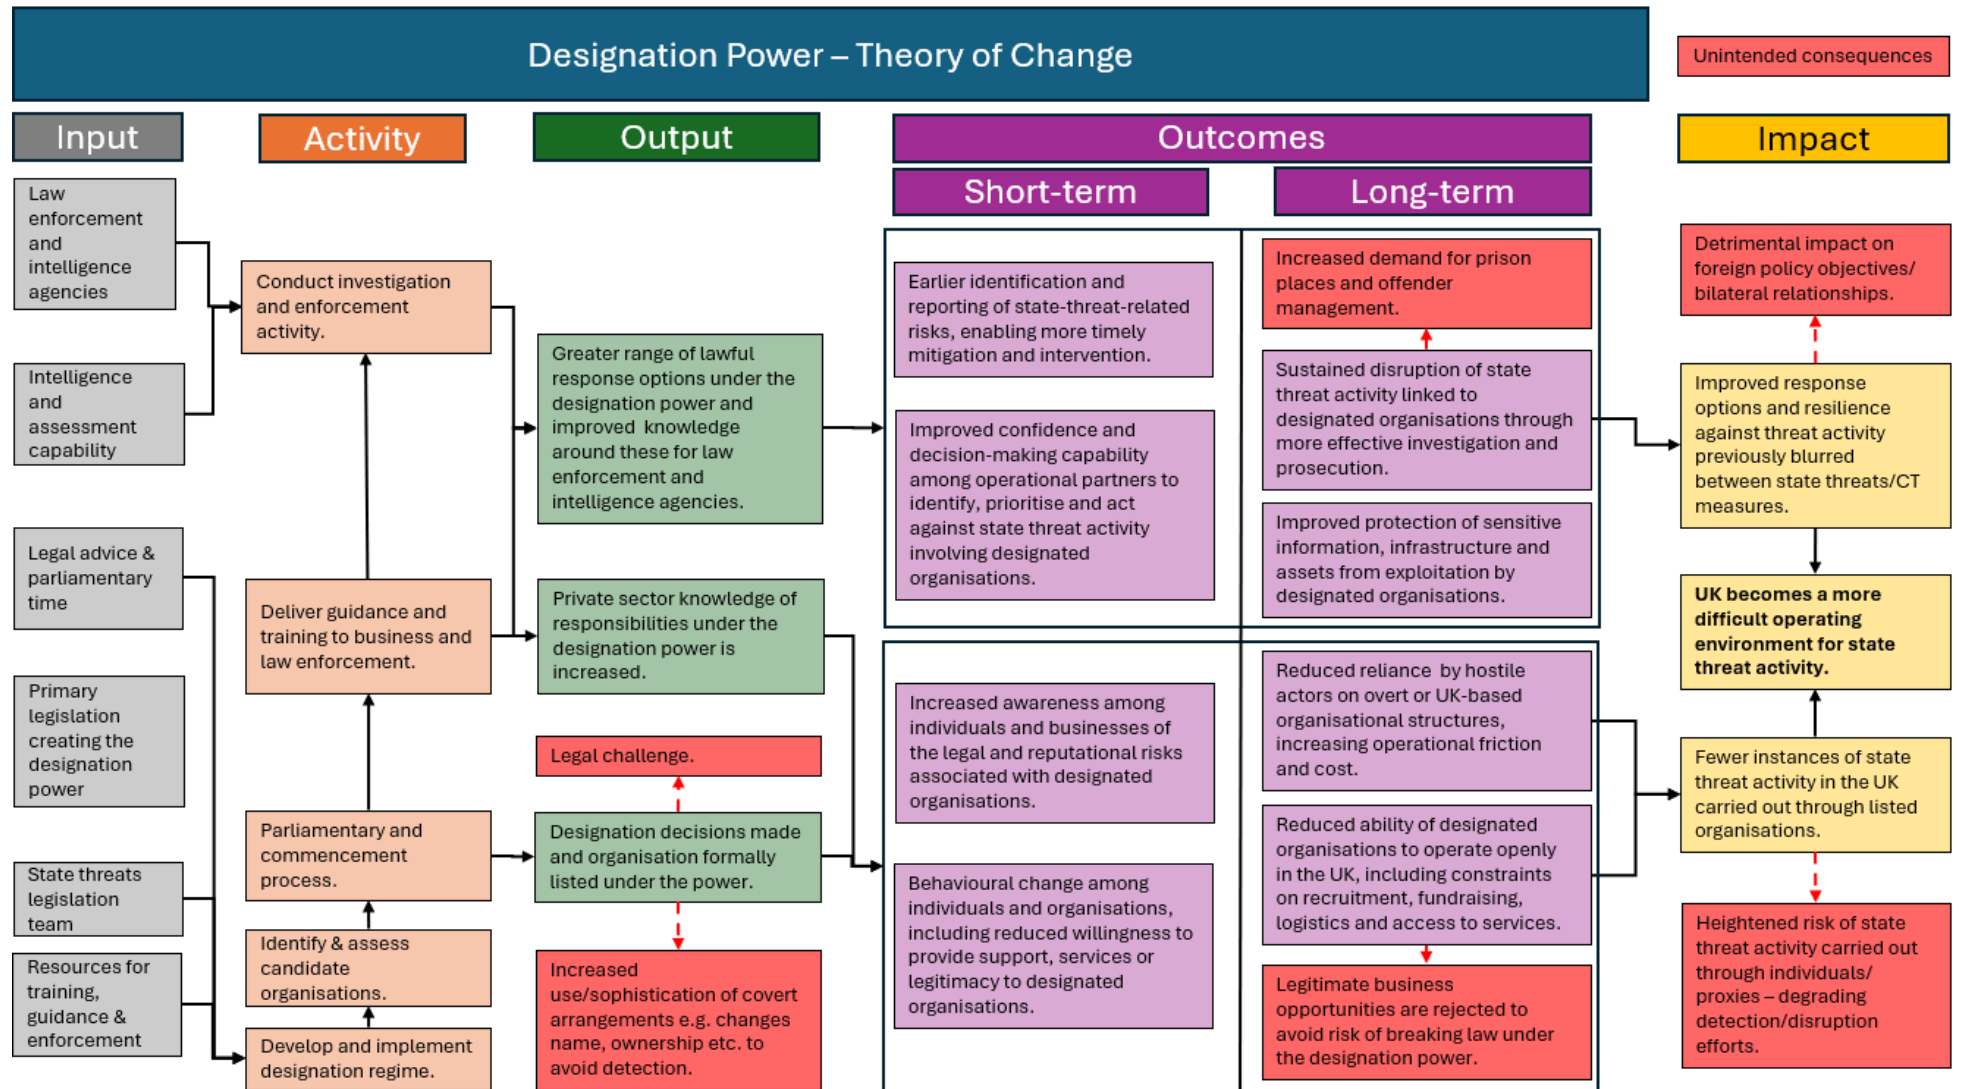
Designation Power – Theory of Change

Unintended consequences

Input

Activity

Output

Outcomes

Short-term

Long-term

Impact

Law enforcement and intelligence agencies

Intelligence and assessment capability

Legal advice & parliamentary time

Primary legislation creating the designation power

State threats legislation team

Resources for training, guidance & enforcement

Conduct investigation and enforcement activity.

Deliver guidance and training to business and law enforcement.

Parliamentary and commencement process.

Identify & assess candidate organisations.

Develop and implement designation regime.

Greater range of lawful response options under the designation power and improved knowledge around these for law enforcement and intelligence agencies.

Private sector knowledge of responsibilities under the designation power is increased.

Legal challenge.

Designation decisions made and organisation formally listed under the power.

Increased use/sophistication of covert arrangements e.g. changes name, ownership etc. to avoid detection.

Earlier identification and reporting of state-threat-related risks, enabling more timely mitigation and intervention.

Improved confidence and decision-making capability among operational partners to identify, prioritise and act against state threat activity involving designated organisations.

Increased awareness among individuals and businesses of the legal and reputational risks associated with designated organisations.

Behavioural change among individuals and organisations, including reduced willingness to provide support, services or legitimacy to designated organisations.

Increased demand for prison places and offender management.

Sustained disruption of state threat activity linked to designated organisations through more effective investigation and prosecution.

Improved protection of sensitive information, infrastructure and assets from exploitation by designated organisations.

Reduced reliance by hostile actors on overt or UK-based organisational structures, increasing operational friction and cost.

Reduced ability of designated organisations to operate openly in the UK, including constraints on recruitment, fundraising, logistics and access to services.

Legitimate business opportunities are rejected to avoid risk of breaking law under the designation power.

Detrimental impact on foreign policy objectives/ bilateral relationships.

Improved response options and resilience against threat activity previously blurred between state threats/CT measures.

UK becomes a more difficult operating environment for state threat activity.

Fewer instances of state threat activity in the UK carried out through listed organisations.

Heightened risk of state threat activity carried out through individuals/ proxies – degrading detection/disruption efforts.